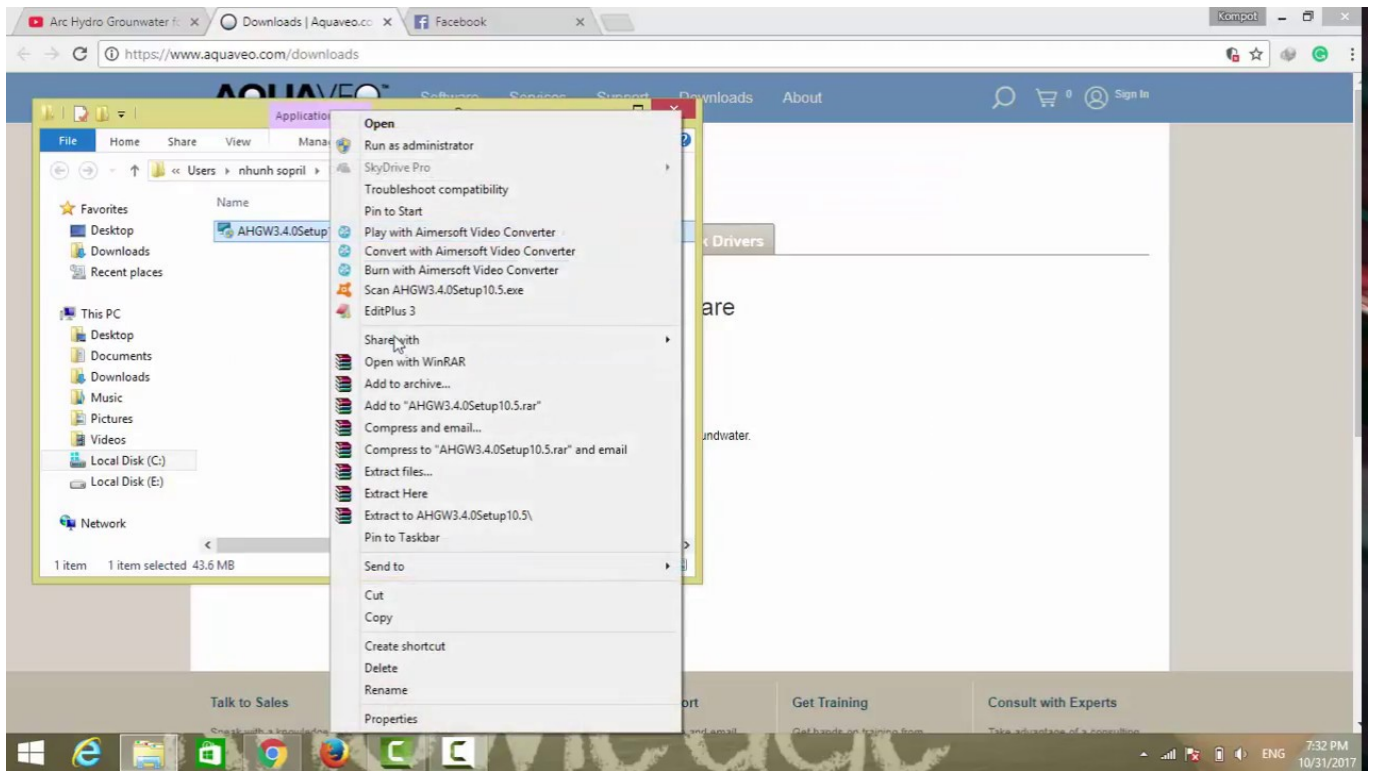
Arc Hydro Grounwater fo ×
Downloads | Aquaveo.co ×
Facebook ×
Kompot
https://www.aquaveo.com/downloads
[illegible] Software Services Support Downloads About
Sign In
Application
File Home Share View Mana
« Users › nhunh sopril ›
Favorites
Desktop
Downloads
Recent places
This PC
Desktop
Documents
Downloads
Music
Pictures
Videos
Local Disk (C:)
Local Disk (E:)
Network
Name
AHGW3.4.0Setup
1 item 1 item selected 43.6 MB
Open
Run as administrator
SkyDrive Pro
Troubleshoot compatibility
Pin to Start
Play with Aimersoft Video Converter
Convert with Aimersoft Video Converter
Burn with Aimersoft Video Converter
Scan AHGW3.4.0Setup10.5.exe
EditPlus 3
Share with
Open with WinRAR
Add to archive...
Add to "AHGW3.4.0Setup10.5.rar"
Compress and email...
Compress to "AHGW3.4.0Setup10.5.rar" and email
Extract files...
Extract Here
Extract to AHGW3.4.0Setup10.5\
Pin to Taskbar
Send to
Cut
Copy
Create shortcut
Delete
Rename
Properties
Drivers
are
undwater.
Talk to Sales
ort
Get Training
Consult with Experts
ENG 7:32 PM 10/31/2017